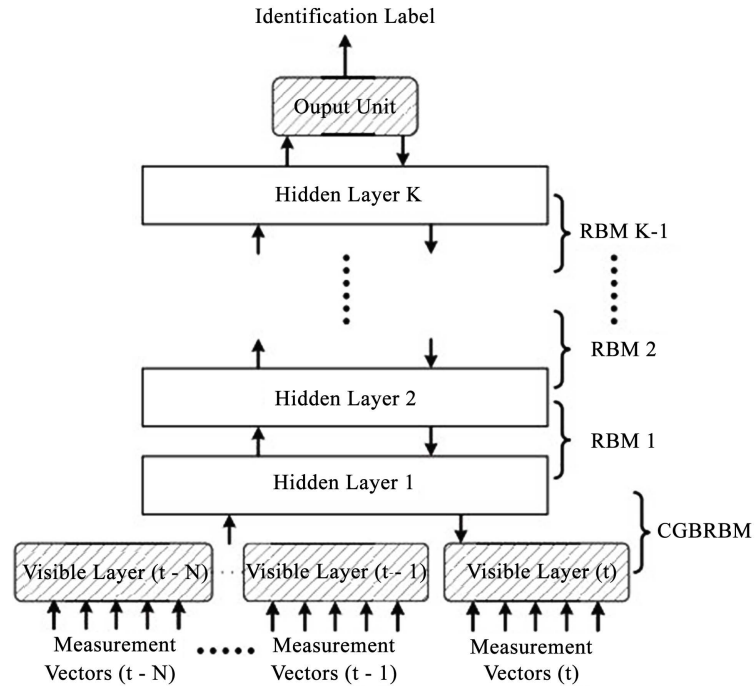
Identification Label

Ouput Unit

Hidden Layer K

RBM K-1

RBM 2

Hidden Layer 2

RBM 1

Hidden Layer 1

CGBRBM

Visible Layer (t - N)

Visible Layer (t - 1)

Visible Layer (t)

Measurement Vectors (t - N)

Measurement Vectors (t - 1)

Measurement Vectors (t)